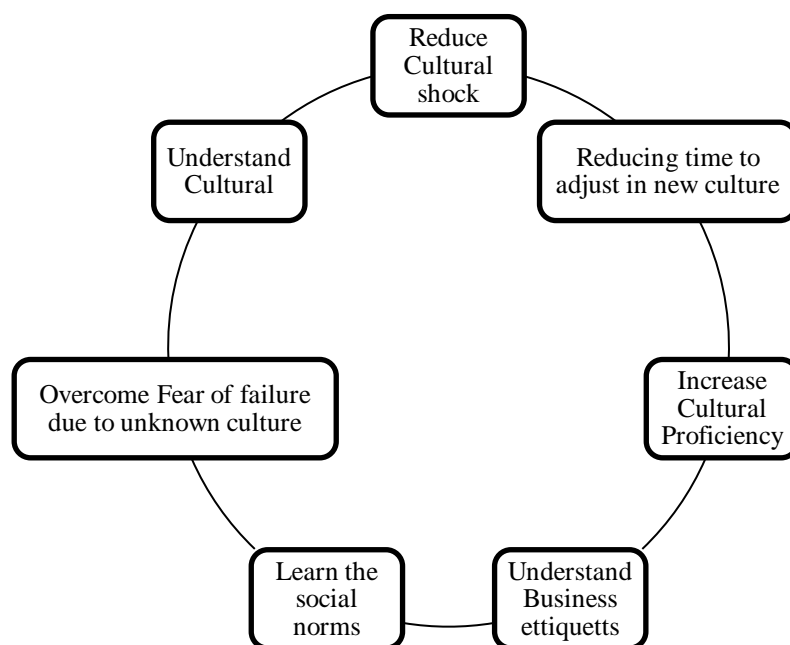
Reduce Cultural shock

Reducing time to adjust in new culture

Increase Cultural Proficiency

Understand Business ettiquetts

Learn the social norms

Overcome Fear of failure due to unknown culture

Understand Cultural